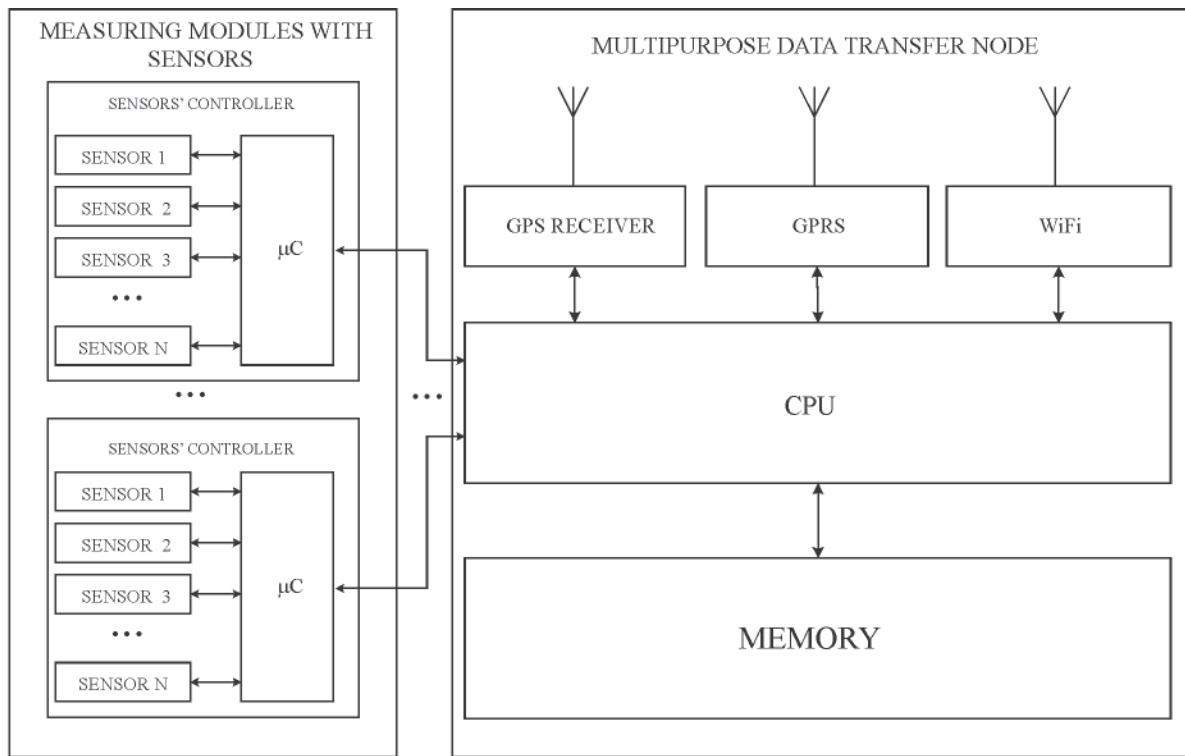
MEASURING MODULES WITH SENSORS

SENSORS' CONTROLLER

SENSOR 1

SENSOR 2

SENSOR 3

• • •

SENSOR N

μC

• • •

SENSORS' CONTROLLER

SENSOR 1

SENSOR 2

SENSOR 3

• • •

SENSOR N

μC

• • •

MULTIPURPOSE DATA TRANSFER NODE

GPS RECEIVER

GPRS

WiFi

CPU

MEMORY